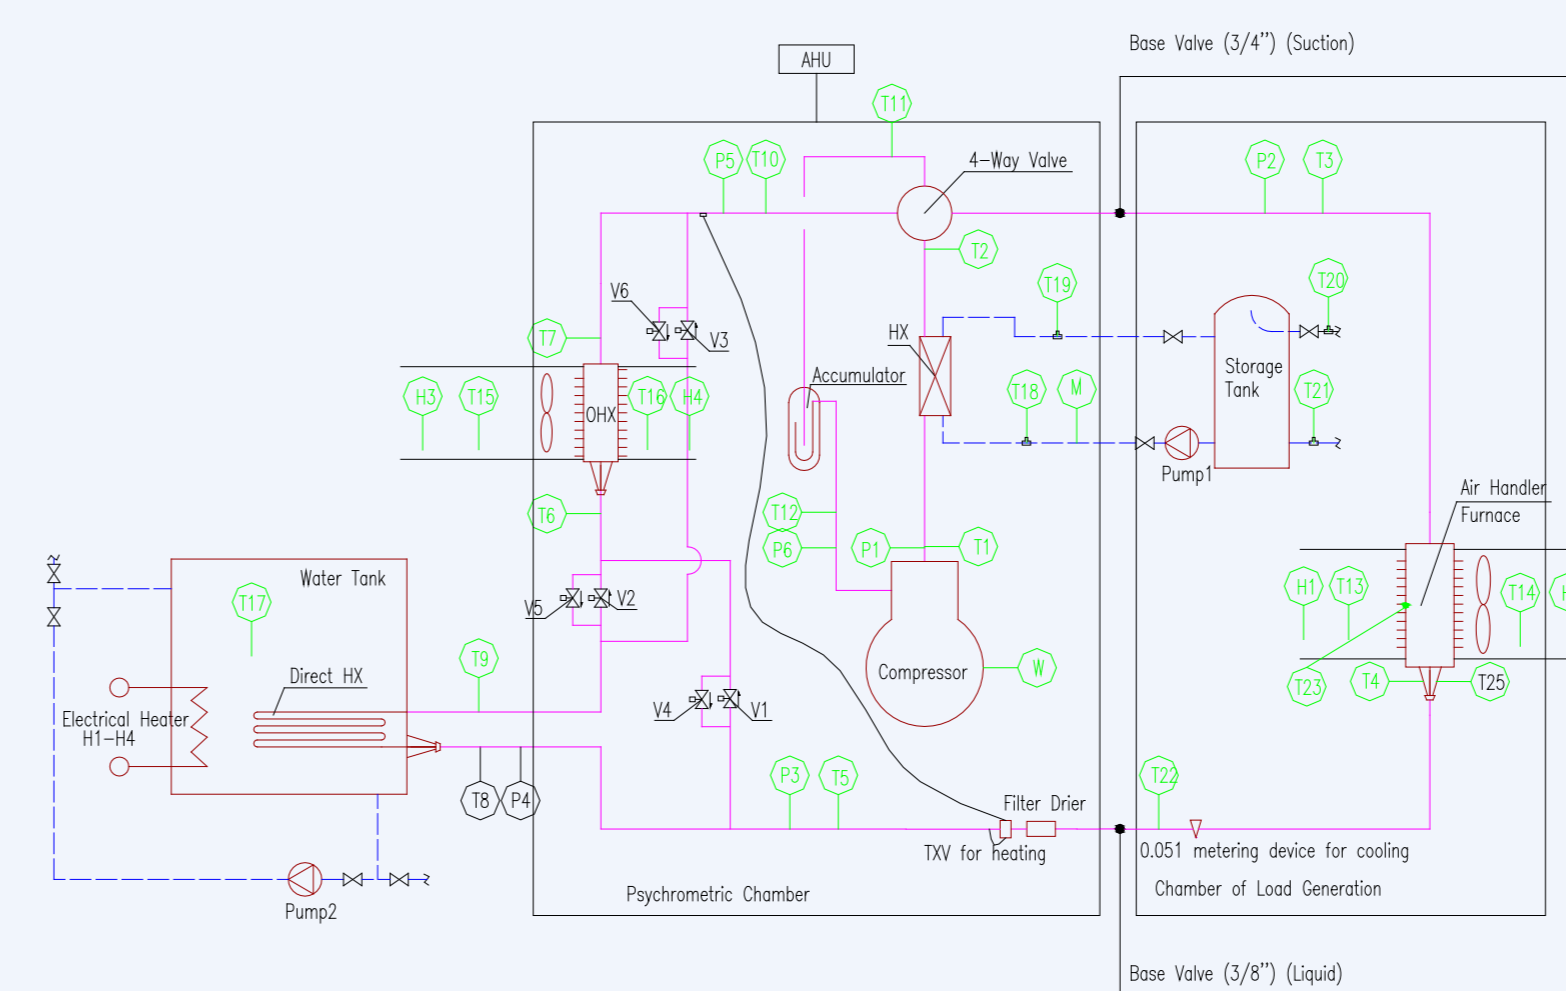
Base Valve (3/4") (Suction)

AHU

T11

P5 T10

4-Way Valve

P2 T3

T2

T19

T20

V6

V3

T7

HX

Storage Tank

H3 T15

OHX

T16 H4

Accumulator

T18 M

T21

Pump1

T6

T12

Air Handler

Furnace

P6

P1

T1

Water Tank

T17

V5 V2

H1 T13

T14

Direct HX

T9

Compressor

W

T23

T4

T25

Electrical Heater H1-H4

V4 V1

T8 P4

P3 T5

T22

Filter Drier

TXV for heating

0.051 metering device for cooling

Pump2

Psychrometric Chamber

Chamber of Load Generation

Base Valve (3/8") (Liquid)